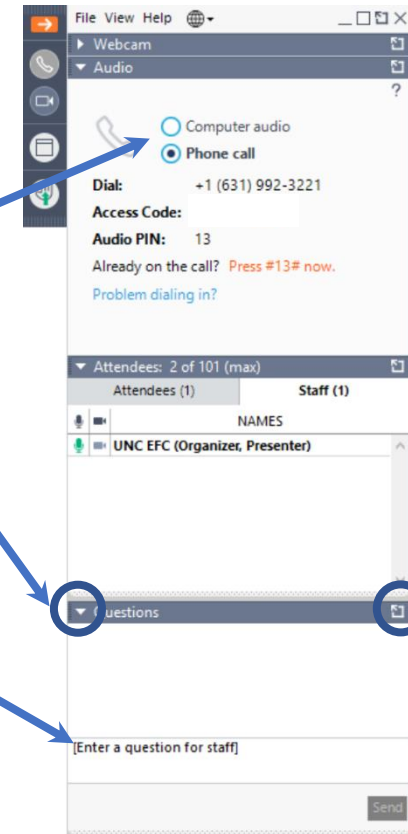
File View Help

Webcam

Audio

?

Computer audio

Phone call

Dial: +1 (631) 992-3221

Access Code:

Audio PIN: 13

Already on the call? Press #13# now.

Problem dialing in?

Attendees: 2 of 101 (max)

| Attendees (1) | Staff (1) |
|---|---|

NAMES

UNC EFC (Organizer, Presenter)

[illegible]uestions

[Enter a question for staff]

Send